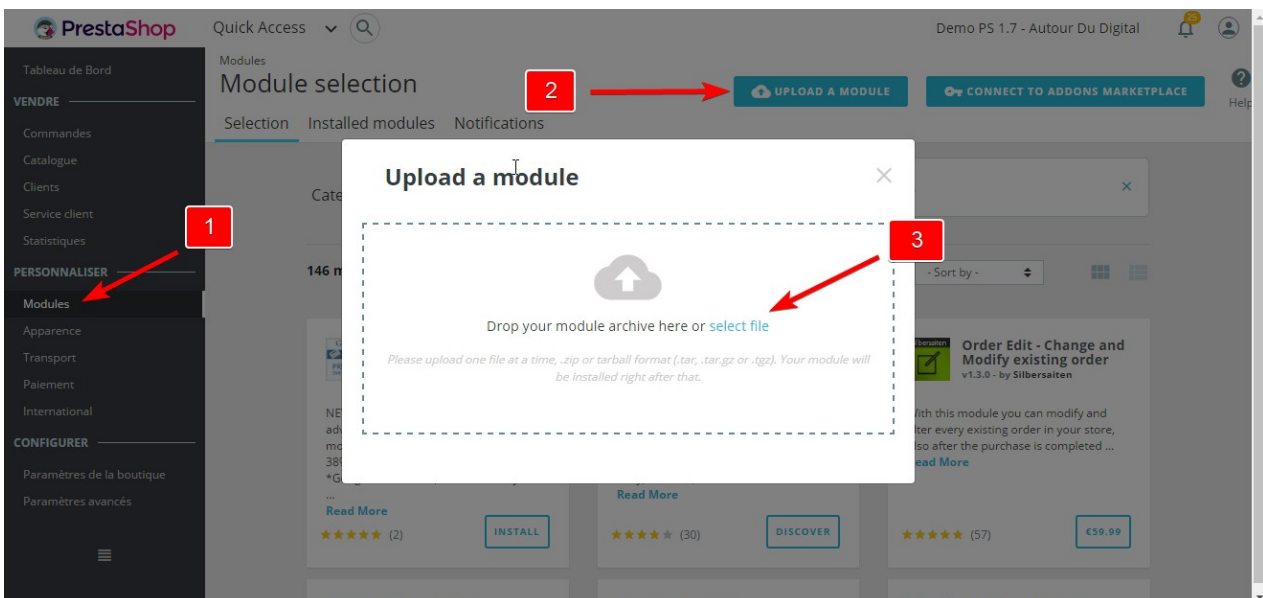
PrestaShop Quick Access Demo PS 1.7 - Autour Du Digital

Tableau de Bord
VENDRE
Commandes
Catalogue
Clients
Service client
Statistiques
PERSONNALISER
Modules
Apparence
Transport
Paiement
International
CONFIGURER
Paramètres de la boutique
Paramètres avancés

Modules
Module selection
2
UPLOAD A MODULE
CONNECT TO ADDONS MARKETPLACE
Help
Selection Installed modules Notifications

1

Cate
146 m
- Sort by -

Upload a module
3
Drop your module archive here or select file
Please upload one file at a time, .zip or tarball format (.tar, .tar.gz or .tgz). Your module will be installed right after that.

NE
adv
mo
38
*G
...
Read More
(2)
INSTALL

Read More
(30)
DISCOVER

Silbersaiten
Order Edit - Change and Modify existing order
v1.3.0 - by Silbersaiten
With this module you can modify and alter every existing order in your store, also after the purchase is completed ...
Read More
(57)
€59.99